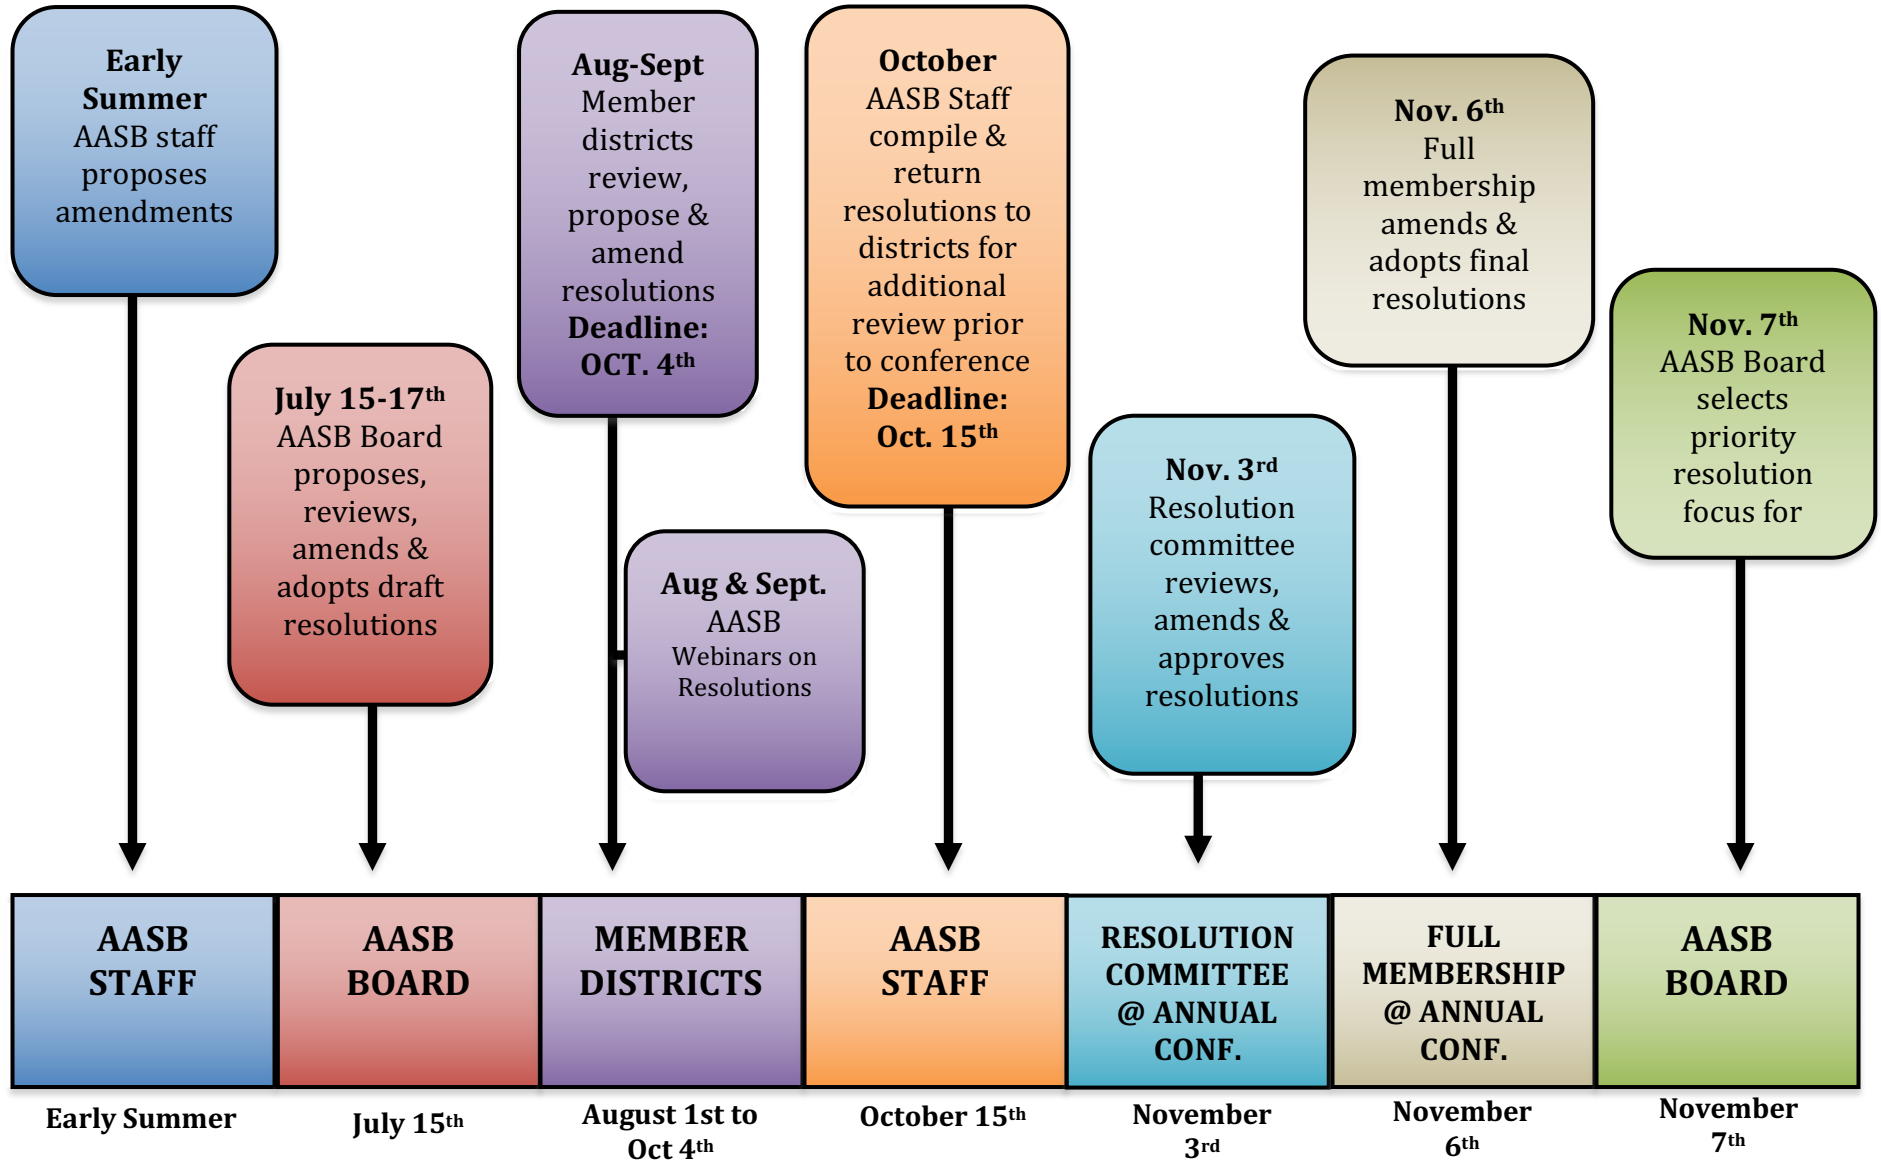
Early Summer
AASB staff proposes amendments

July 15-17$^{th}$
AASB Board proposes, reviews, amends & adopts draft resolutions

Aug-Sept
Member districts review, propose & amend resolutions
Deadline: OCT. 4$^{th}$

Aug & Sept.
AASB Webinars on Resolutions

October
AASB Staff compile & return resolutions to districts for additional review prior to conference
Deadline: Oct. 15$^{th}$

Nov. 3$^{rd}$
Resolution committee reviews, amends & approves resolutions

Nov. 6$^{th}$
Full membership amends & adopts final resolutions

Nov. 7$^{th}$
AASB Board selects priority resolution focus for

| AASB STAFF | AASB BOARD | MEMBER DISTRICTS | AASB STAFF | RESOLUTION COMMITTEE @ ANNUAL CONF. | FULL MEMBERSHIP @ ANNUAL CONF. | AASB BOARD |
|---|---|---|---|---|---|---|
| Early Summer | July 15$^{th}$ | August 1st to Oct 4$^{th}$ | October 15$^{th}$ | November 3$^{rd}$ | November 6$^{th}$ | November 7$^{th}$ |